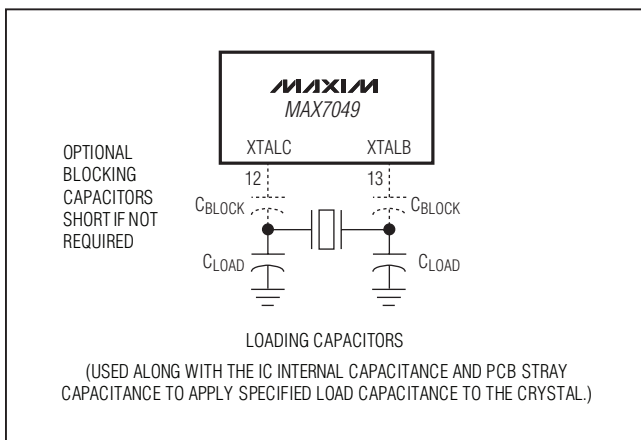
MAXIM
MAX7049

XTALC XTALB

OPTIONAL BLOCKING CAPACITORS SHORT IF NOT REQUIRED

12 13

$C_{BLOCK}$ $C_{BLOCK}$

$C_{LOAD}$ $C_{LOAD}$

LOADING CAPACITORS

(USED ALONG WITH THE IC INTERNAL CAPACITANCE AND PCB STRAY CAPACITANCE TO APPLY SPECIFIED LOAD CAPACITANCE TO THE CRYSTAL.)